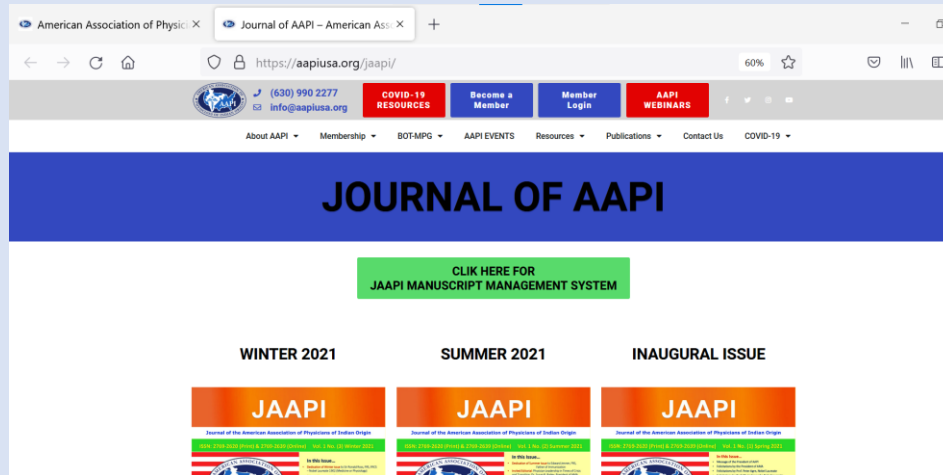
American Association of Physicia ×
Journal of AAPI – American Asso ×
+

https://aapiusa.org/jaapi/
60%

(630) 990 2277
info@aapiusa.org

COVID-19 RESOURCES
Become a Member
Member Login
AAPI WEBINARS

About AAPI ▾ Membership ▾ BOT-MPG ▾ AAPI EVENTS Resources ▾ Publications ▾ Contact Us COVID-19 ▾

JOURNAL OF AAPI

CLICK HERE FOR
JAAPI MANUSCRIPT MANAGEMENT SYSTEM

WINTER 2021

SUMMER 2021

INAUGURAL ISSUE

JAAPI
Journal of the American Association of Physicians of Indian Origin
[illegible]

JAAPI
Journal of the American Association of Physicians of Indian Origin
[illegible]

JAAPI
Journal of the American Association of Physicians of Indian Origin
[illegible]